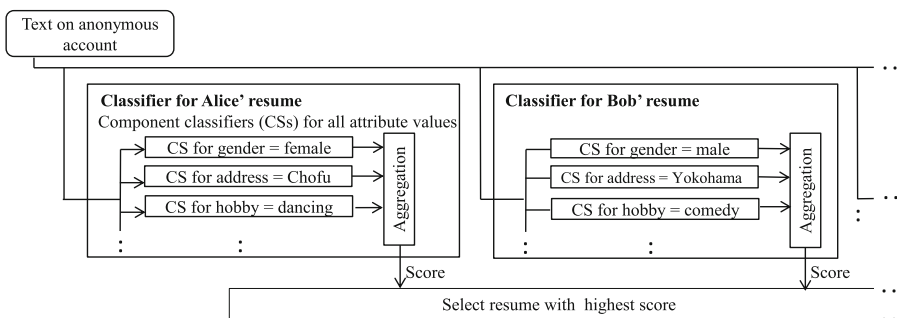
Text on anonymous account

Classifier for Alice' resume
Component classifiers (CSs) for all attribute values
CS for gender = female
CS for address = Chofu
CS for hobby = dancing
Aggregation
:
:

Classifier for Bob' resume
CS for gender = male
CS for address = Yokohama
CS for hobby = comedy
Aggregation
:
:

Score
Score
Select resume with highest score